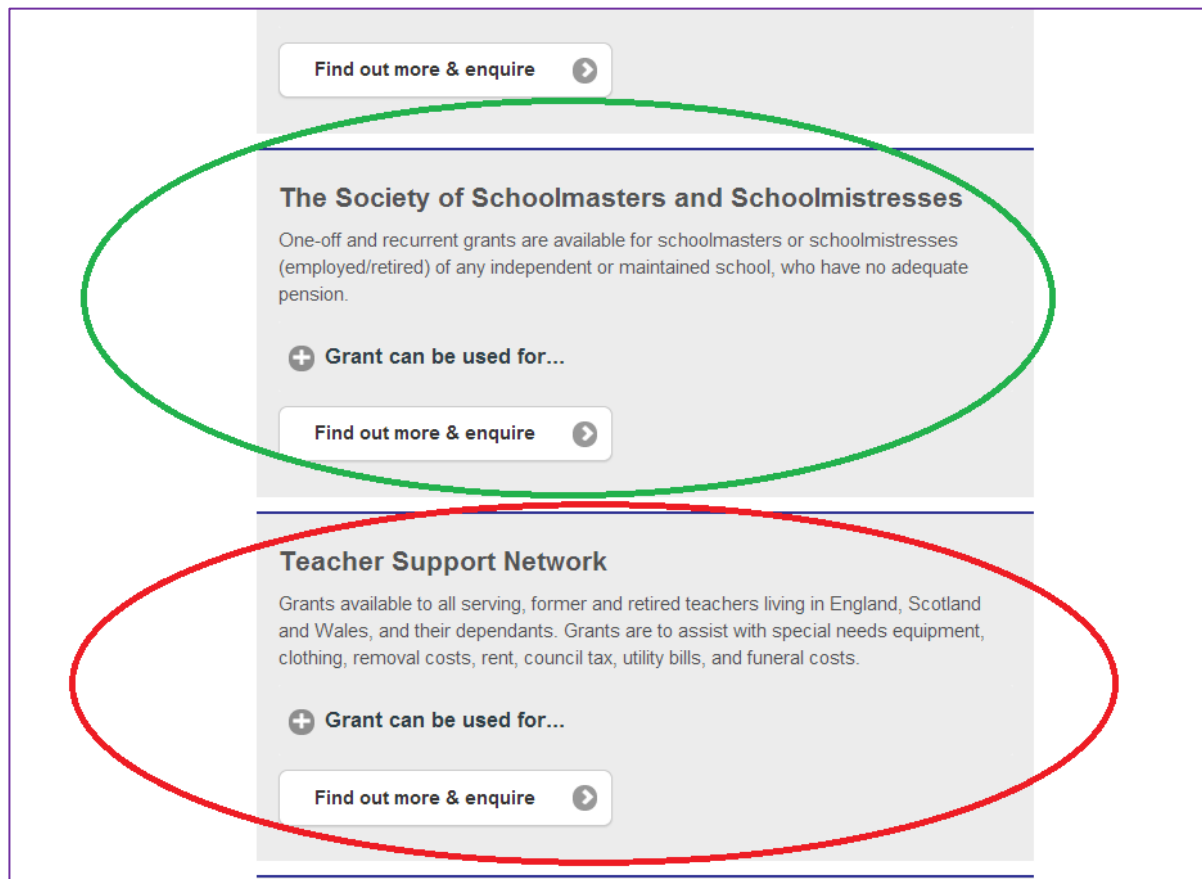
Find out more & enquire

The Society of Schoolmasters and Schoolmistresses

One-off and recurrent grants are available for schoolmasters or schoolmistresses (employed/retired) of any independent or maintained school, who have no adequate pension.

Grant can be used for...

Find out more & enquire

Teacher Support Network

Grants available to all serving, former and retired teachers living in England, Scotland and Wales, and their dependants. Grants are to assist with special needs equipment, clothing, removal costs, rent, council tax, utility bills, and funeral costs.

Grant can be used for...

Find out more & enquire